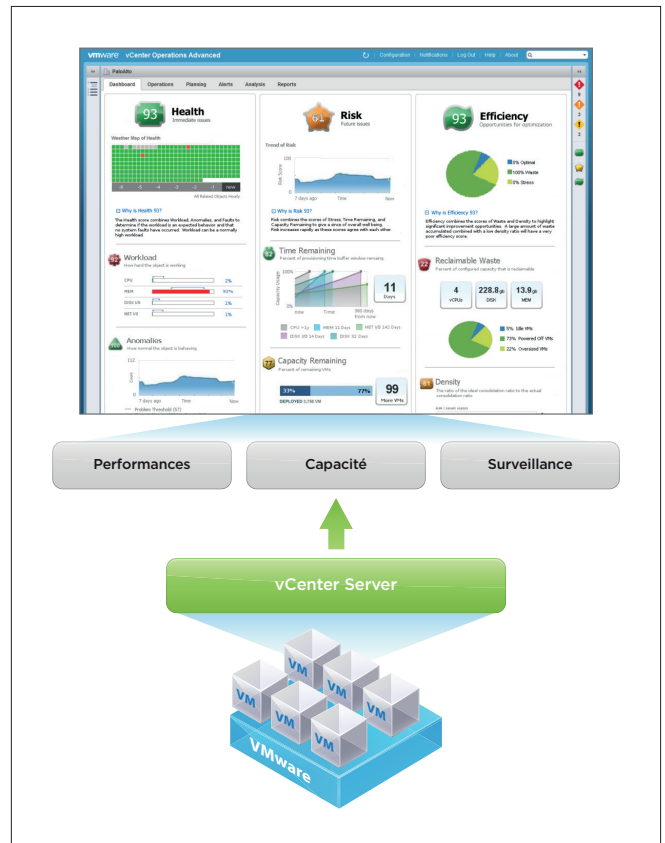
vmware vCenter Operations Advanced

Configuration | Notifications | Log Out | Help | About

PaloAlto

Dashboard | Operations | Planning | Alerts | Analysis | Reports

93 Health
Immediate issues

Weather Map of Health

Now

All Related Objects Healty

Why is Health 93?

The Health score combines Workload, Anomalies, and Faults to determine if the workload is an expected behavior and that no system faults have occurred. Workload can be a normally high workload

92 Workload
How hard the object is working

CPU 2%
MEM 93%
DISK I/O 1%
NET I/O 1%

Anomalies
How normal the object is behaving

122

7 days ago Now

Problem Threshold (57)

61 Risk
Future issues

Trend of Risk

100

7 days ago Time Now

Why is Risk 55?

Risk combines the scores of Stress, Time Remaining, and Capacity Remaining to give a sense of overall well-being. Risk increases rapidly as these scores agree with each other

Time Remaining
Percent of provisioning time buffer window remaining

100%

11 Days

now Time 360 days from now

CPU < 1y MEM 11 Days NET I/O 142 Days DISK I/O 14 Days DISK 32 Days

Capacity Remaining
Percent of remaining VMs

33% 77%

DEPLOYED 3,700 VM

99 More VMs

93 Efficiency
Opportunities for optimization

0% Optimal
100% Waste
0% Stress

Why is Efficiency 93?

Efficiency combines the scores of Waste and Density to highlight significant improvement opportunities. A large amount of waste accumulated combined with a low density ratio will have a very poor efficiency score.

Reclaimable Waste
Percent of configured capacity that is reclaimable

4 vCPUs
228.8 GB DISK
13.9 GB MEM

5% Idle VMs
73% Powered Off VMs
22% Oversized VMs

Density
The ratio of the ideal consolidation ratio to the actual consolidation ratio

Performances

Capacité

Surveillance

vCenter Server

VM VM VM VM VM VM VM VM

VMware